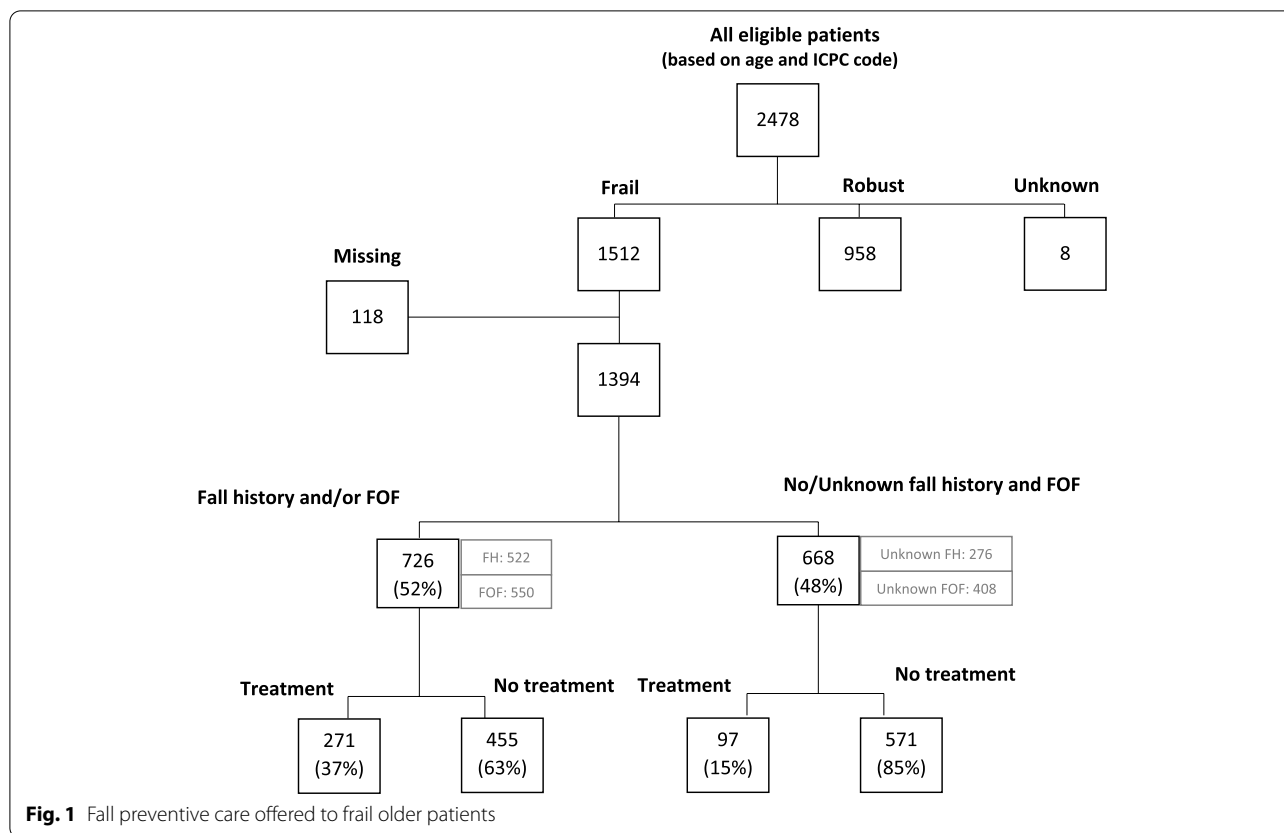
All eligible patients
(based on age and ICPC code)

2478

Frail

Robust

Unknown

1512

958

8

Missing

118

1394

Fall history and/or FOF

No/Unknown fall history and FOF

726
(52%)

FH: 522

FOF: 550

668
(48%)

Unknown FH: 276

Unknown FOF: 408

Treatment

No treatment

Treatment

No treatment

271
(37%)

455
(63%)

97
(15%)

571
(85%)

**Fig. 1** Fall preventive care offered to frail older patients